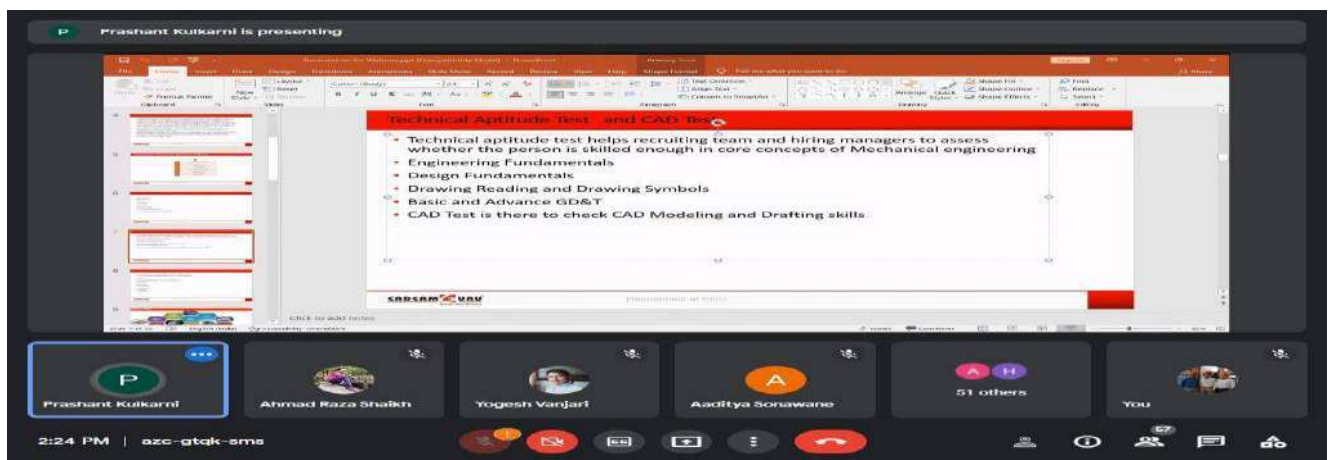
P Prashant Kulkarni is presenting

Technical Aptitude Test and CAD Test

- Technical aptitude test helps recruiting team and hiring managers to assess whether the person is skilled enough in core concepts of Mechanical engineering
- Engineering Fundamentals
- Design Fundamentals
- Drawing Reading and Drawing Symbols
- Basic and Advance GD&T
- CAD Test is there to check CAD Modeling and Drafting skills

SARSAM VAV

Click to add notes

P
Prashant Kulkarni

Ahmad Raza Shaikh

Yogesh Vanjari

A
Aaditya Sonawane

A H
51 others

You

2:24 PM | azc-gtqk-sms

57